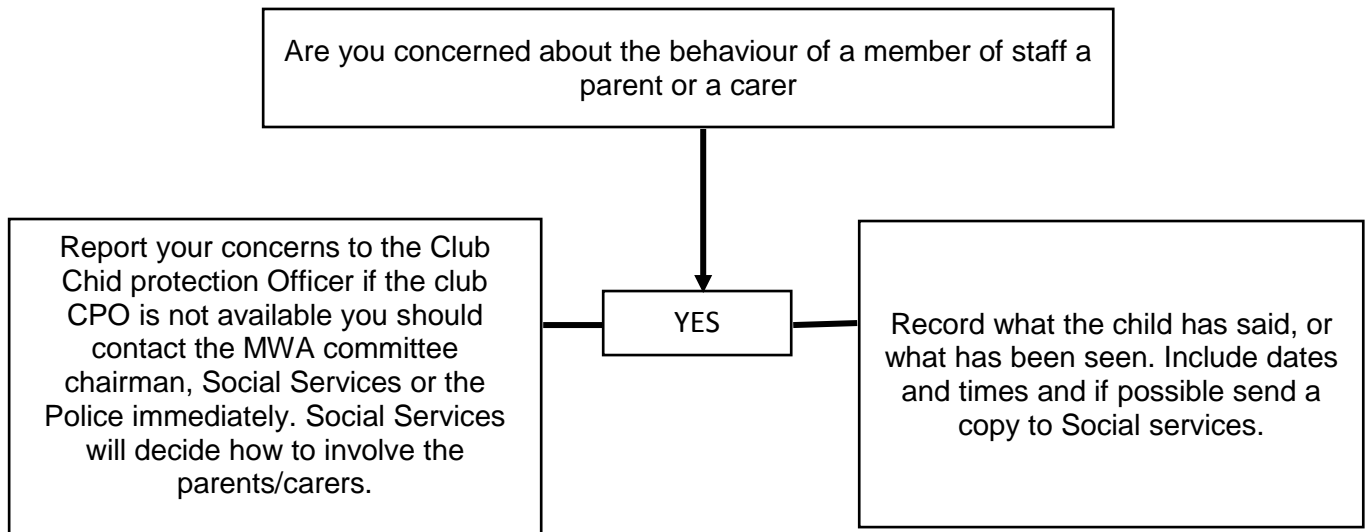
Are you concerned about the behaviour of a member of staff a parent or a carer

Report your concerns to the Club Chid protection Officer if the club CPO is not available you should contact the MWA committee chairman, Social Services or the Police immediately. Social Services will decide how to involve the parents/carers.

YES

Record what the child has said, or what has been seen. Include dates and times and if possible send a copy to Social services.